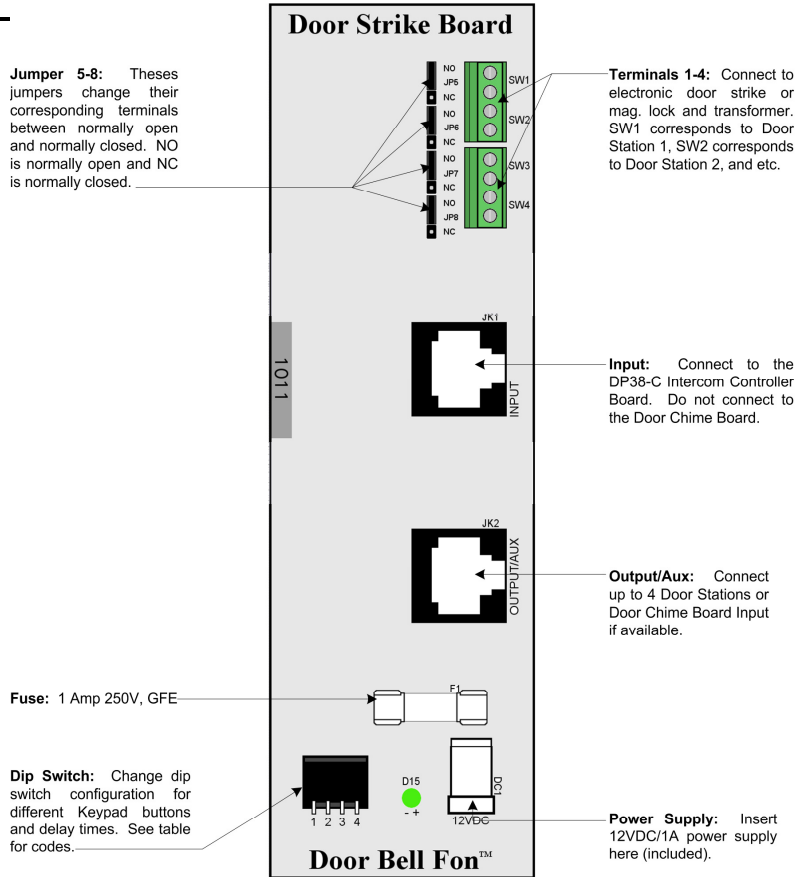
Door Strike Board

Jumper 5-8: Theses jumpers change their corresponding terminals between normally open and normally closed. NO is normally open and NC is normally closed.

NO
JP5
NC
NO
JP6
NC
NO
JP7
NC
NO
JP8
NC

SW1
SW2
SW3
SW4

Terminals 1-4: Connect to electronic door strike or mag. lock and transformer. SW1 corresponds to Door Station 1, SW2 corresponds to Door Station 2, and etc.

1011

JK1
INPUT

Input: Connect to the DP38-C Intercom Controller Board. Do not connect to the Door Chime Board.

JK2
OUTPUT/AUX

Output/Aux: Connect up to 4 Door Stations or Door Chime Board Input if available.

Fuse: 1 Amp 250V, GFE

F1

Dip Switch: Change dip switch configuration for different Keypad buttons and delay times. See table for codes.

1 2 3 4

D15
- +

DC1
12VDC

Power Supply: Insert 12VDC/1A power supply here (included).

Door Bell Fon™